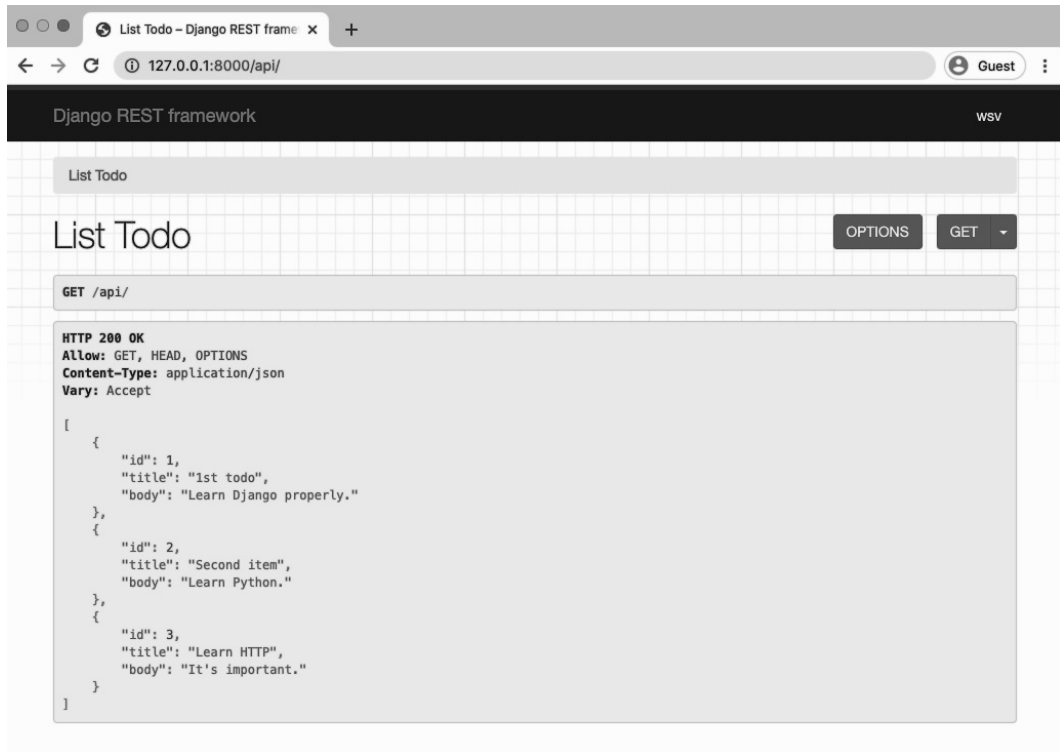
List Todo – Django REST frame ×
+
127.0.0.1:8000/api/
Guest

Django REST framework
wsv

List Todo

List Todo
OPTIONS
GET

GET /api/

HTTP 200 OK
Allow: GET, HEAD, OPTIONS
Content-Type: application/json
Vary: Accept

[
    {
        "id": 1,
        "title": "1st todo",
        "body": "Learn Django properly."
    },
    {
        "id": 2,
        "title": "Second item",
        "body": "Learn Python."
    },
    {
        "id": 3,
        "title": "Learn HTTP",
        "body": "It's important."
    }
]